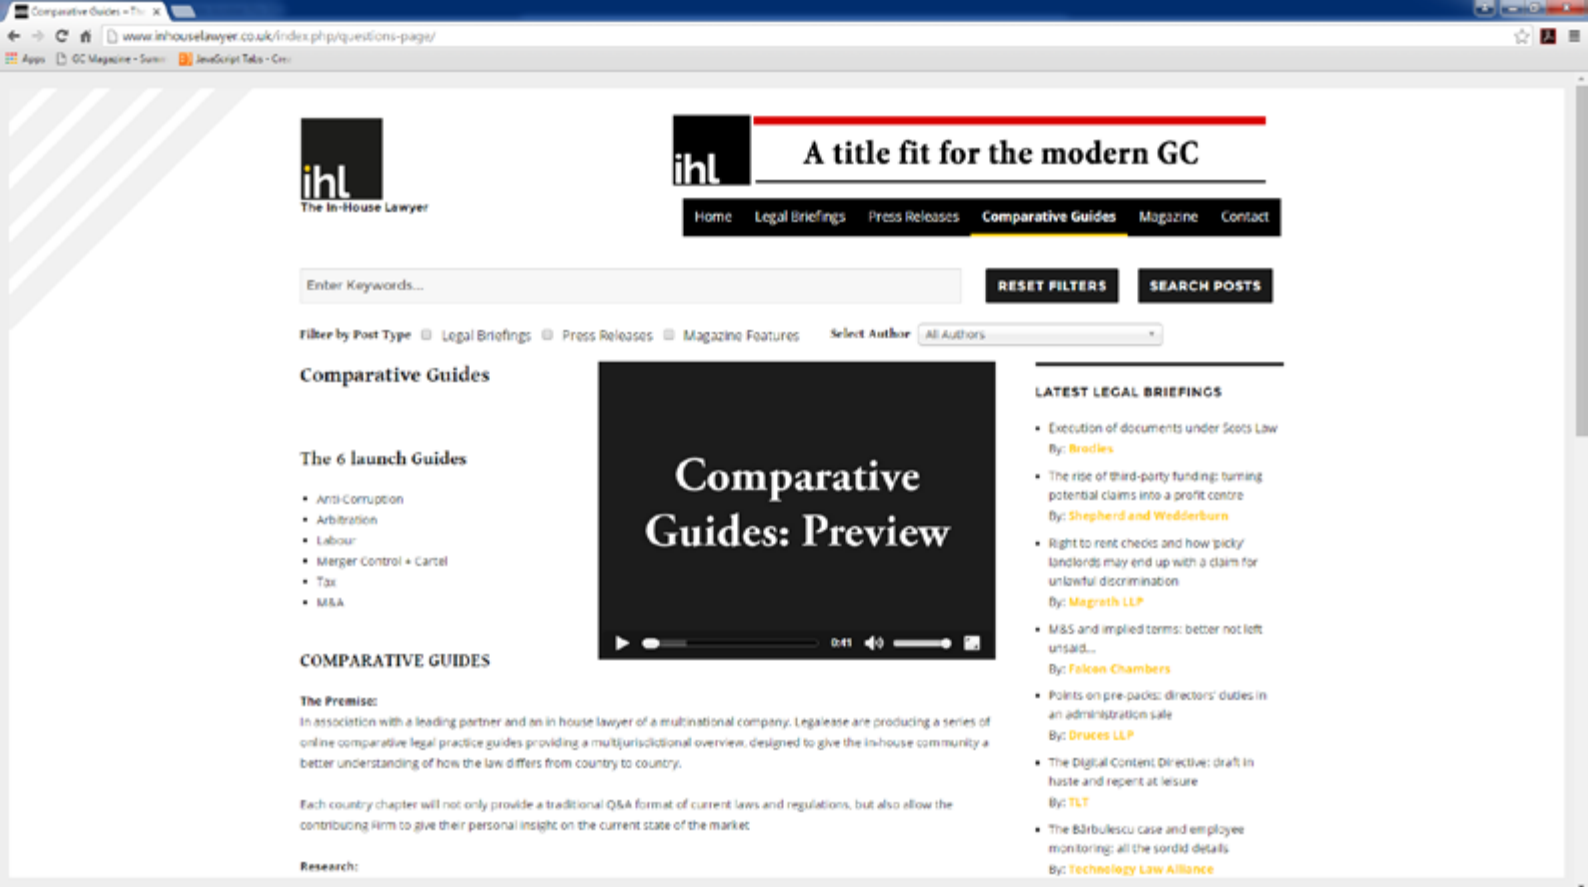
Comparative Guides – Th

www.inhouselawyer.co.uk/index.php/questions-page/

Apps GC Magazine - Sum JavaScript Tabs - Cre

ihl
The In-House Lawyer

ihl
A title fit for the modern GC

Home Legal Briefings Press Releases Comparative Guides Magazine Contact

Enter Keywords...

RESET FILTERS SEARCH POSTS

Filter by Post Type Legal Briefings Press Releases Magazine Features Select Author All Authors

Comparative Guides

The 6 launch Guides

- Anti-Corruption
- Arbitration
- Labour
- Merger Control + Cartel
- Tax
- M&A

Comparative Guides: Preview

0:11

COMPARATIVE GUIDES

The Premise:
In association with a leading partner and an in house lawyer of a multinational company, Legalease are producing a series of online comparative legal practice guides providing a multijurisdictional overview, designed to give the in-house community a better understanding of how the law differs from country to country.

Each country chapter will not only provide a traditional Q&A format of current laws and regulations, but also allow the contributing firm to give their personal insight on the current state of the market

Research:

LATEST LEGAL BRIEFINGS

- Execution of documents under Scots Law
By: Brodies
- The rise of third-party funding: turning potential claims into a profit centre
By: Shepherd and Wedderburn
- Right to rent checks and how 'picky' landlords may end up with a claim for unlawful discrimination
By: Magrath LLP
- M&S and implied terms: better not left unsaid...
By: Falcon Chambers
- Points on pre-packs: directors' duties in an administration sale
By: Druces LLP
- The Digital Content Directive: draft in haste and repent at leisure
By: TLT
- The Bărbulescu case and employee monitoring: all the sordid details
By: Technology Law Alliance